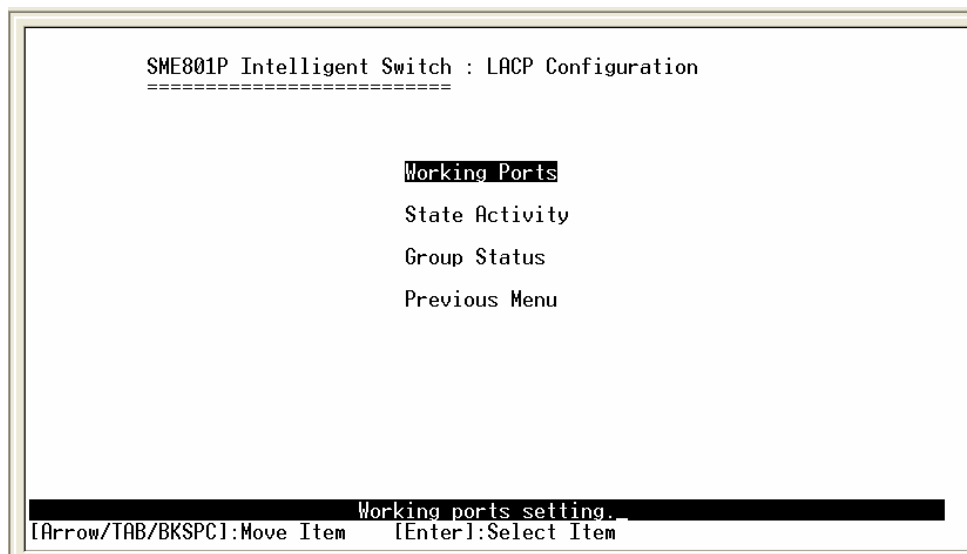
SME801P Intelligent Switch : LACP Configuration
==========================

Working Ports

State Activity

Group Status

Previous Menu

Working ports setting._

[Arrow/TAB/BKSPC]:Move Item [Enter]:Select Item